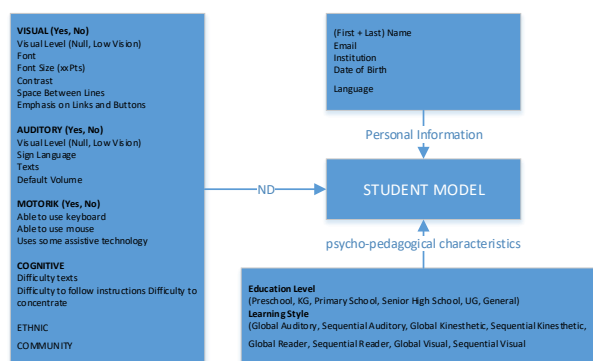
VISUAL (Yes, No)
Visual Level (Null, Low Vision)
Font
Font Size (xxPts)
Contrast
Space Between Lines
Emphasis on Links and Buttons

AUDITORY (Yes, No)
Visual Level (Null, Low Vision)
Sign Language
Texts
Default Volume

MOTORIK (Yes, No)
Able to use keyboard
Able to use mouse
Uses some assistive technology

COGNITIVE
Difficulty texts
Difficulty to follow instructions Difficulty to concentrate

ETHNIC

COMMUNITY

(First + Last) Name
Email
Institution
Date of Birth

Language

Personal Information

ND

STUDENT MODEL

psycho-pedagogical characteristics

Education Level
(Preschool, KG, Primary School, Senior High School, UG, General)
Learning Style
(Global Auditory, Sequential Auditory, Global Kinesthetic, Sequential Kinesthetic, Global Reader, Sequential Reader, Global Visual, Sequential Visual